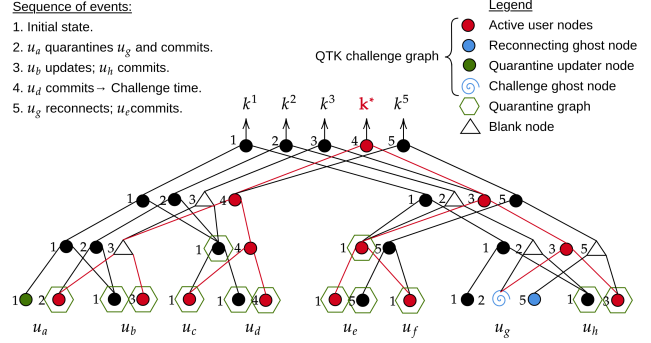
Sequence of events:
1. Initial state.
2. $u_a$ quarantines $u_g$ and commits.
3. $u_b$ updates; $u_h$ commits.
4. $u_d$ commits→ Challenge time.
5. $u_g$ reconnects; $u_e$commits.

QTK challenge graph

Legend
Active user nodes
Reconnecting ghost node
Quarantine updater node
Challenge ghost node
Quarantine graph
Blank node

$k^1$ $k^2$ $k^3$ $\mathbf{k}^*$ $k^5$

1 2 3 4 5
1 2 3 4
1 2 3 5
1 2 3 1 4
1 5 1 2 3 5
1 2 1 3 1 4
1 5 1 2 5 1 3

$u_a$ $u_b$ $u_c$ $u_d$ $u_e$ $u_f$ $u_g$ $u_h$